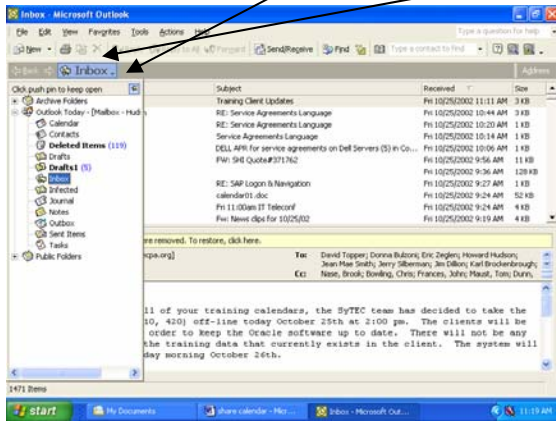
Inbox - Microsoft Outlook

File Edit View Favorites Tools Actions Help

Type a question for help

New Reply to All Forward Send/Receive Find Type a contact to find

Back Inbox Address

Click push pin to keep open

Archive Folders
Outlook Today - [Mailbox - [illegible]]
Calendar
Contacts
Deleted Items (119)
Drafts
Drafts1 (5)
Inbox
Infected
Journal
Notes
Outbox
Sent Items
Tasks
Public Folders

| Subject | Received | Size |
|---|---|---|
| Training Client Updates | Fri 10/25/2002 11:11 AM | 3 KB |
| RE: Service Agreements Language | Fri 10/25/2002 10:44 AM | 3 KB |
| RE: Service Agreements Language | Fri 10/25/2002 10:20 AM | 1 KB |
| Service Agreements Language | Fri 10/25/2002 10:14 AM | 1 KB |
| DELL APR for service agreements on Dell Servers (5) in Co... | Fri 10/25/2002 10:06 AM | 1 KB |
| FW: SHI Quote#371762 | Fri 10/25/2002 9:56 AM | 11 KB |
| | Fri 10/25/2002 9:36 AM | 128 KB |
| RE: SAP Logon & Navigation | Fri 10/25/2002 9:27 AM | 1 KB |
| calendar01.doc | Fri 10/25/2002 9:24 AM | 52 KB |
| Fri 11:00am IT Teleconf | Fri 10/25/2002 9:24 AM | 4 KB |
| Fw: News clips for 10/25/02 | Fri 10/25/2002 9:19 AM | 4 KB |

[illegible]re removed. To restore, click here.

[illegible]cpa.org]

To: David Topper; Donna Bulzoni; Eric Zeglen; Howard Hudson; Jean Mae Smith; Jerry Silberman; Jim Dillon; Karl Brockenbrough;
Cc: Nase, Brook; Bowling, Chris; Frances, John; Maust, Tom; Dunn,

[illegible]ll of your training calendars, the SyTEC team has decided to take the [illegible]10, 420) off-line today October 25th at 2:00 pm. The clients will be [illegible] order to keep the Oracle software up to date. There will not be any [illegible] the training data that currently exists in the client. The system will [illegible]day morning October 26th.

1471 Items

start My Documents share calendar - Micr... Inbox - Microsoft Out... 11:19 AM